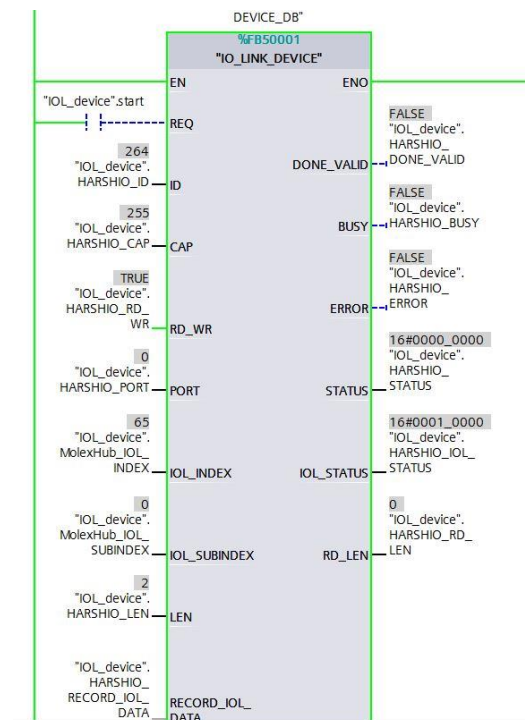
DEVICE_DB"
%FB50001
"IO_LINK_DEVICE"

EN
ENO

"IOL_device".start
REQ

264
"IOL_device".
HARSHIO_ID
ID

255
"IOL_device".
HARSHIO_CAP
CAP

TRUE
"IOL_device".
HARSHIO_RD_
WR
RD_WR

0
"IOL_device".
HARSHIO_PORT
PORT

65
"IOL_device".
MolexHub_IOL_
INDEX
IOL_INDEX

0
"IOL_device".
MolexHub_IOL_
SUBINDEX
IOL_SUBINDEX

2
"IOL_device".
HARSHIO_LEN
LEN

"IOL_device".
HARSHIO_
RECORD_IOL_
DATA
RECORD_IOL_
DATA

DONE_VALID
FALSE
"IOL_device".
HARSHIO_
DONE_VALID

BUSY
FALSE
"IOL_device".
HARSHIO_BUSY

ERROR
FALSE
"IOL_device".
HARSHIO_
ERROR

STATUS
16#0000_0000
"IOL_device".
HARSHIO_
STATUS

IOL_STATUS
16#0001_0000
"IOL_device".
HARSHIO_IOL_
STATUS

RD_LEN
0
"IOL_device".
HARSHIO_RD_
LEN